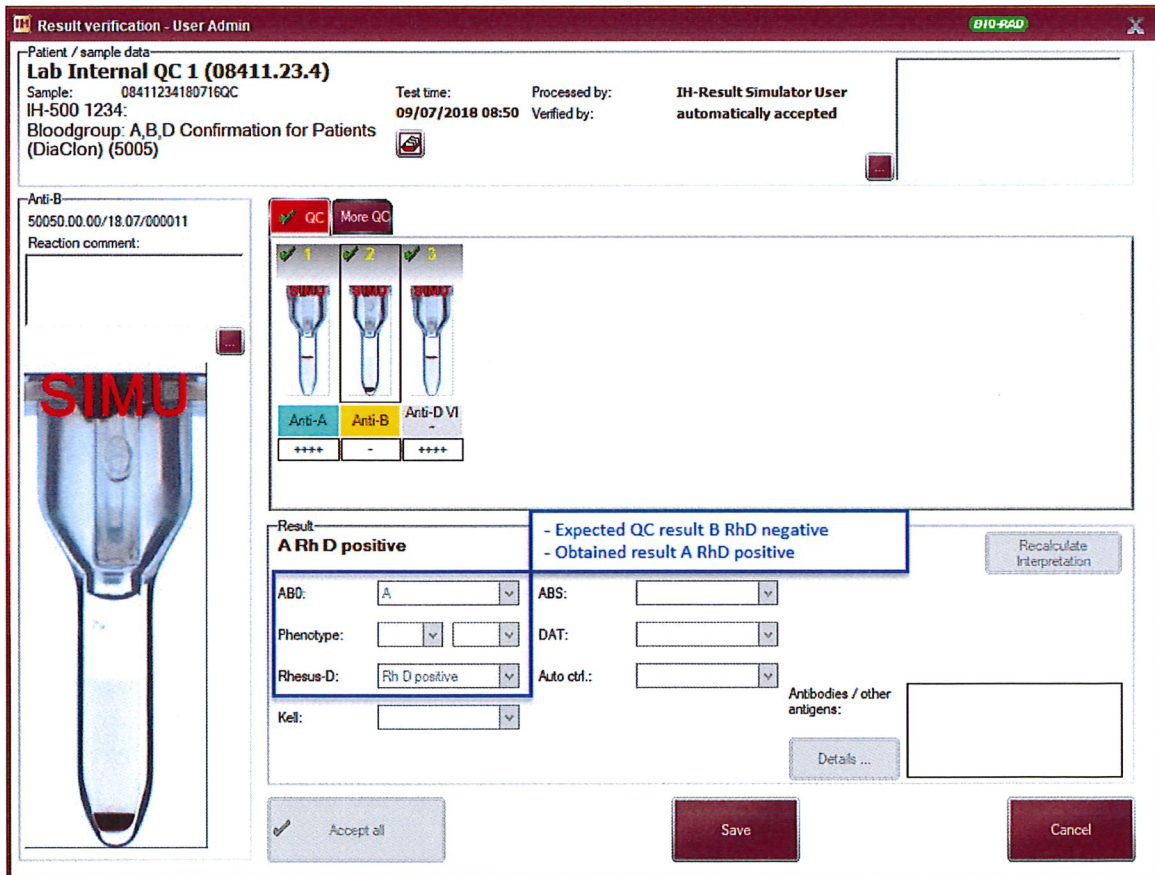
IH Result verification - User Admin

BIO-RAD

X

Patient / sample data

Lab Internal QC 1 (08411.23.4)

Sample: 08411234180716QC

IH-500 1234:

Bloodgroup: A,B,D Confirmation for Patients (DiaClon) (5005)

Test time: 09/07/2018 08:50

Processed by: IH-Result Simulator User

Verified by: automatically accepted

...

Anti-B

50050.00.00/18.07/000011

Reaction comment:

...

SIMU

QC

More QC

1

2

3

SIMU

SIMU

SIMU

Anti-A

Anti-B

Anti-D VI -

++++

-

++++

Result

A Rh D positive

- Expected QC result B RhD negative
- Obtained result A RhD positive

Recalculate Interpretation

AB0: A

Phenotype:

Rhesus-D: Rh D positive

Kell:

ABS:

DAT:

Auto ctrl.:

Antibodies / other antigens:

Details ...

Accept all

Save

Cancel